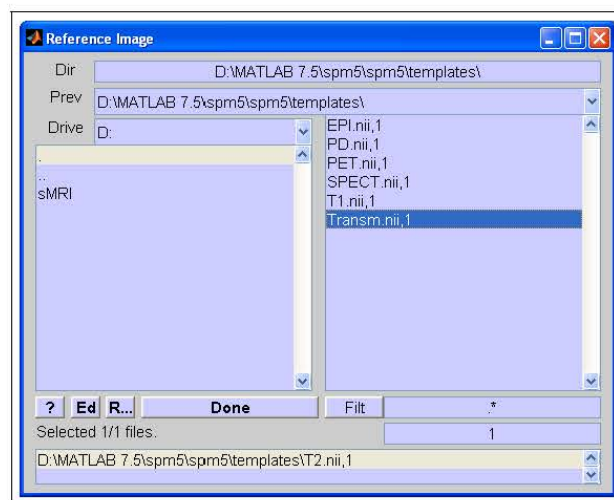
Reference Image

Dir D:\MATLAB 7.5\spm5\spm5\templates\

Prev D:\MATLAB 7.5\spm5\spm5\templates\

Drive D:

.
..
sMRI

EPI.nii,1
PD.nii,1
PET.nii,1
SPECT.nii,1
T1.nii,1
Transm.nii,1

? Ed R... Done

Filt .*

Selected 1/1 files.

1

D:\MATLAB 7.5\spm5\spm5\templates\T2.nii,1